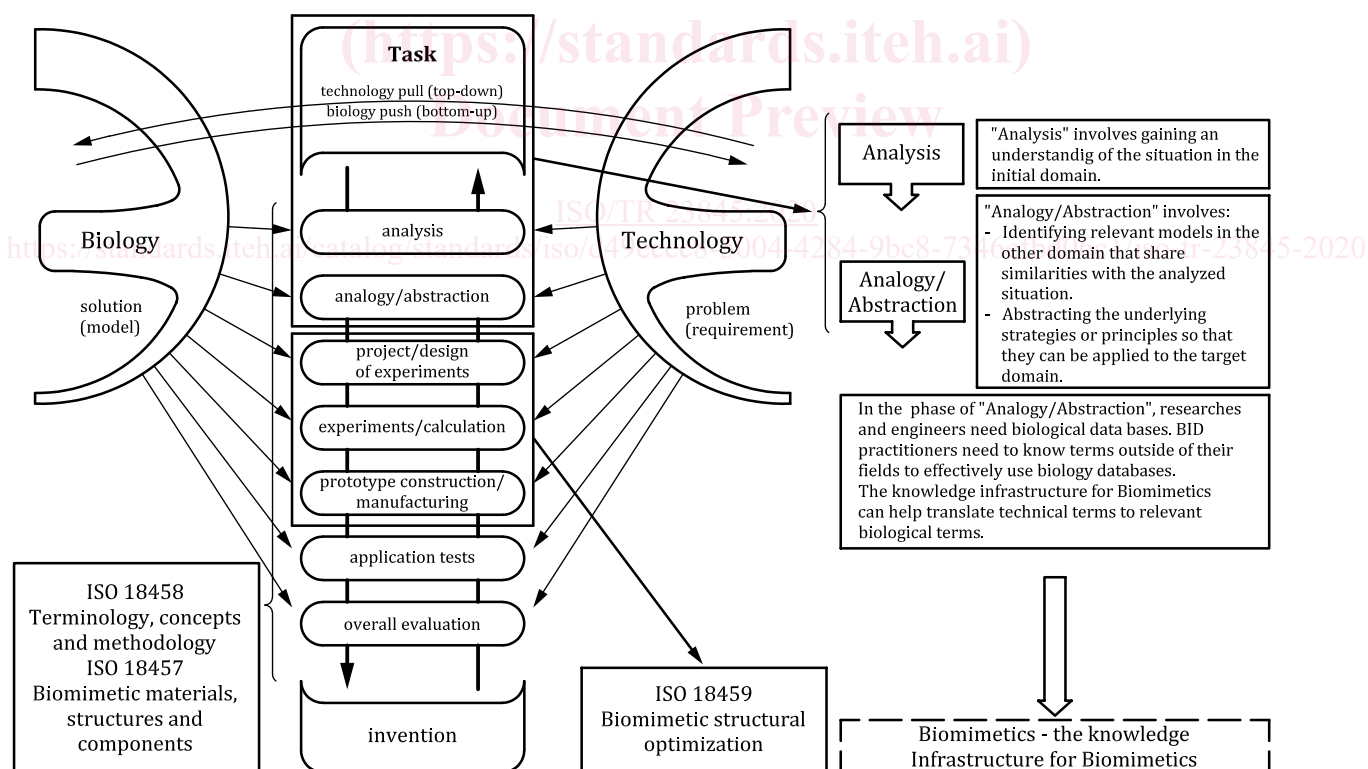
(https://standards.iteh.ai)
Document Preview

Task
technology pull (top-down)
biology push (bottom-up)

Biology
solution
(model)

Technology
problem
(requirement)

analysis
analogy/abstraction
project/design of experiments
experiments/calculation
prototype construction/ manufacturing
application tests
overall evaluation
invention

ISO/TR 23845:2020
https://standards.iteh.ai/catalog/standards/iso/c49eece8-f004-4284-9bc8-7346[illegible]-tr-23845-2020

Analysis

Analogy/ Abstraction

"Analysis" involves gaining an understandig of the situation in the initial domain.

"Analogy/Abstraction" involves:
- Identifying relevant models in the other domain that share similarities with the analyzed situation.
- Abstracting the underlying strategies or principles so that they can be applied to the target domain.

In the phase of "Analogy/Abstraction", researches and engineers need biological data bases. BID practitioners need to know terms outside of their fields to effectively use biology databases. The knowledge infrastructure for Biomimetics can help translate technical terms to relevant biological terms.

ISO 18458
Terminology, concepts and methodology
ISO 18457
Biomimetic materials, structures and components

ISO 18459
Biomimetic structural optimization

Biomimetics - the knowledge Infrastructure for Biomimetics